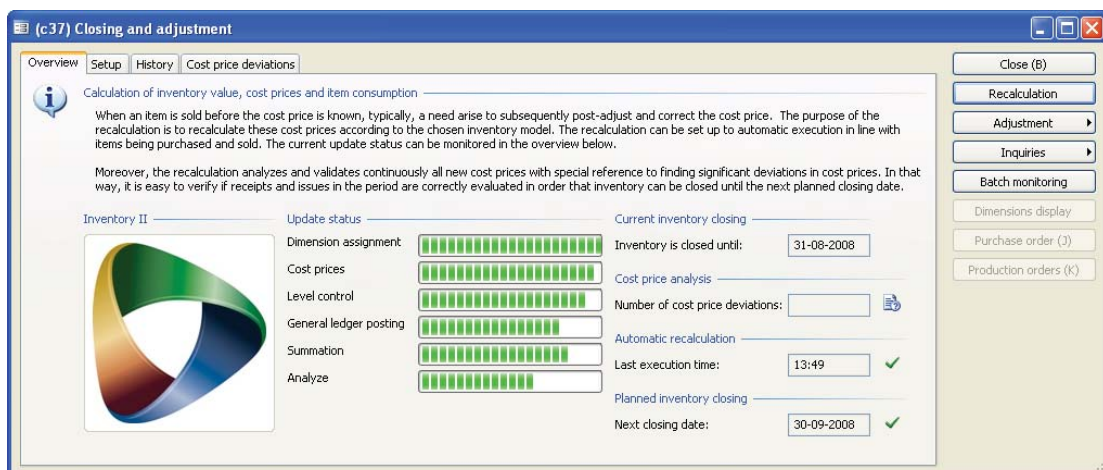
(c37) Closing and adjustment

Overview | Setup | History | Cost price deviations

Calculation of inventory value, cost prices and item consumption

When an item is sold before the cost price is known, typically, a need arise to subsequently post-adjust and correct the cost price. The purpose of the recalculation is to recalculate these cost prices according to the chosen inventory model. The recalculation can be set up to automatic execution in line with items being purchased and sold. The current update status can be monitored in the overview below.

Moreover, the recalculation analyzes and validates continuously all new cost prices with special reference to finding significant deviations in cost prices. In that way, it is easy to verify if receipts and issues in the period are correctly evaluated in order that inventory can be closed until the next planned closing date.

Inventory II

Update status
Dimension assignment
Cost prices
Level control
General ledger posting
Summation
Analyze

Current inventory closing
Inventory is closed until: 31-08-2008

Cost price analysis
Number of cost price deviations:

Automatic recalculation
Last execution time: 13:49

Planned inventory closing
Next closing date: 30-09-2008

Close (B)
Recalculation
Adjustment
Inquiries
Batch monitoring
Dimensions display
Purchase order (J)
Production orders (K)